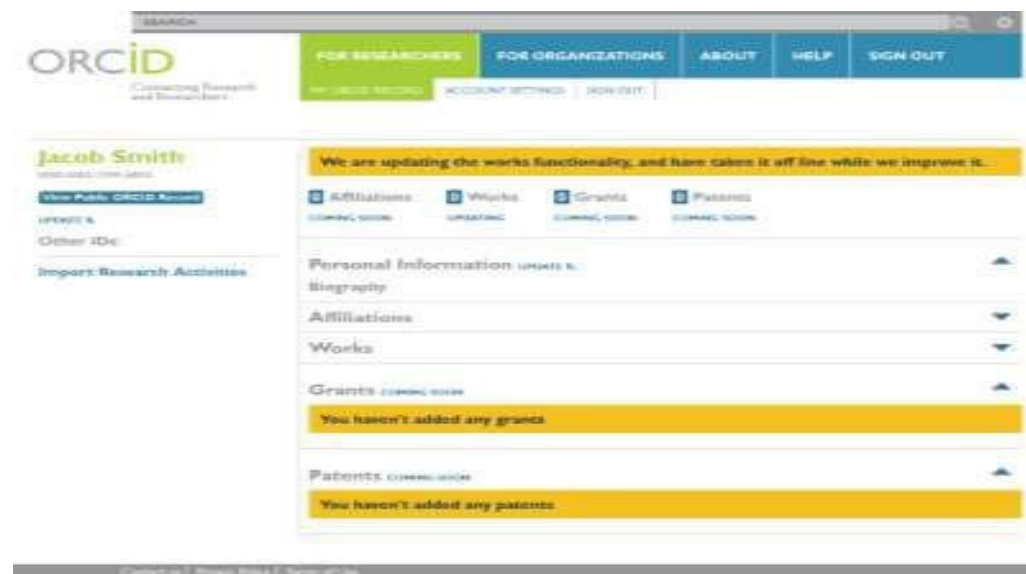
SEARCH

ORCID
Connecting Research and Researchers

FOR RESEARCHERS FOR ORGANIZATIONS ABOUT HELP SIGN OUT

MY ORCID RECORD ACCOUNT SETTINGS SIGN OUT

Jacob Smith
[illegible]

View Public ORCID Record
UPDATE
Other IDs
Import Research Activities

We are updating the works functionality, and have taken it off line while we improve it.

Affiliations COMING SOON
Works UPDATING
Grants COMING SOON
Patents COMING SOON

Personal Information UPDATE
Biography
Affiliations
Works
Grants COMING SOON
You haven't added any grants
Patents COMING SOON
You haven't added any patents

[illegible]